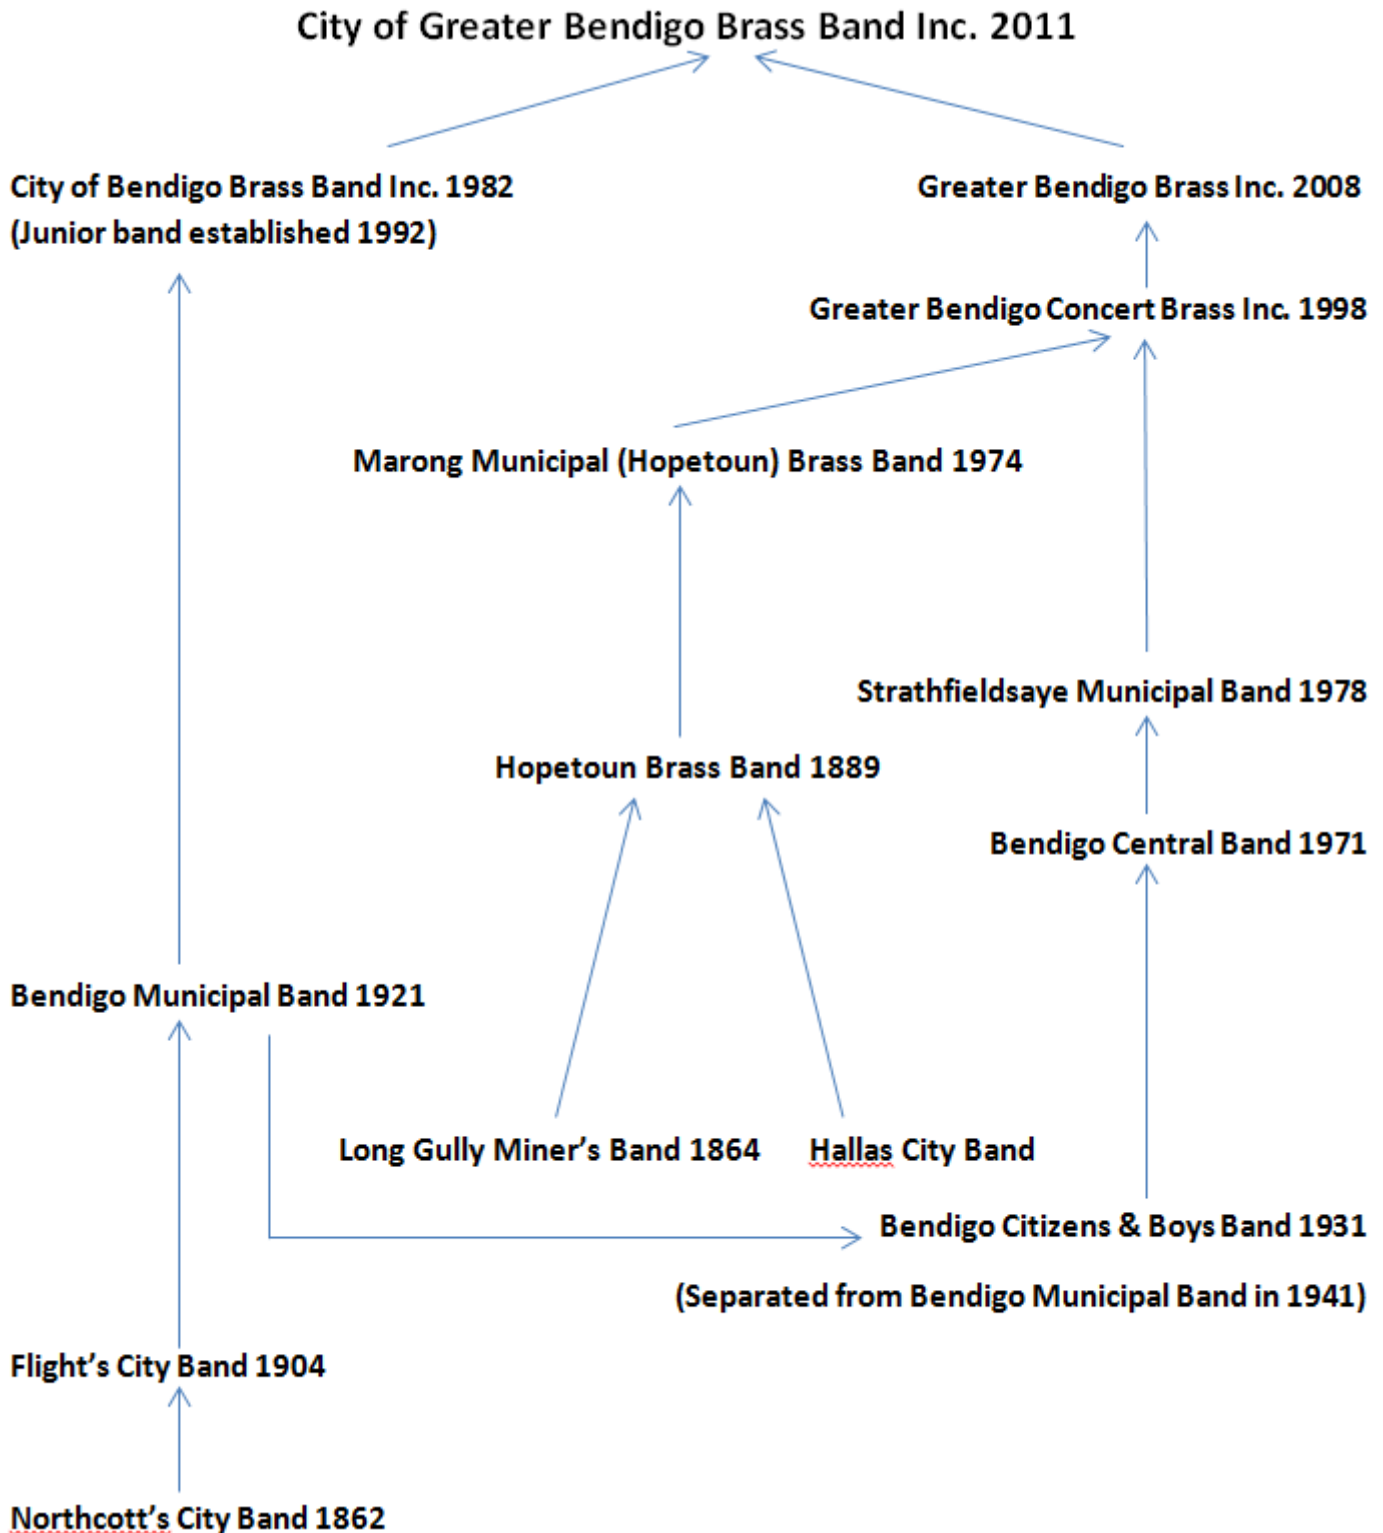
City of Greater Bendigo Brass Band Inc. 2011

City of Bendigo Brass Band Inc. 1982
(Junior band established 1992)

Greater Bendigo Brass Inc. 2008

Greater Bendigo Concert Brass Inc. 1998

Marong Municipal (Hopetoun) Brass Band 1974

Strathfieldsaye Municipal Band 1978

Hopetoun Brass Band 1889

Bendigo Central Band 1971

Bendigo Municipal Band 1921

Long Gully Miner's Band 1864

Hallas City Band

Bendigo Citizens & Boys Band 1931

(Separated from Bendigo Municipal Band in 1941)

Flight's City Band 1904

Northcott's City Band 1862